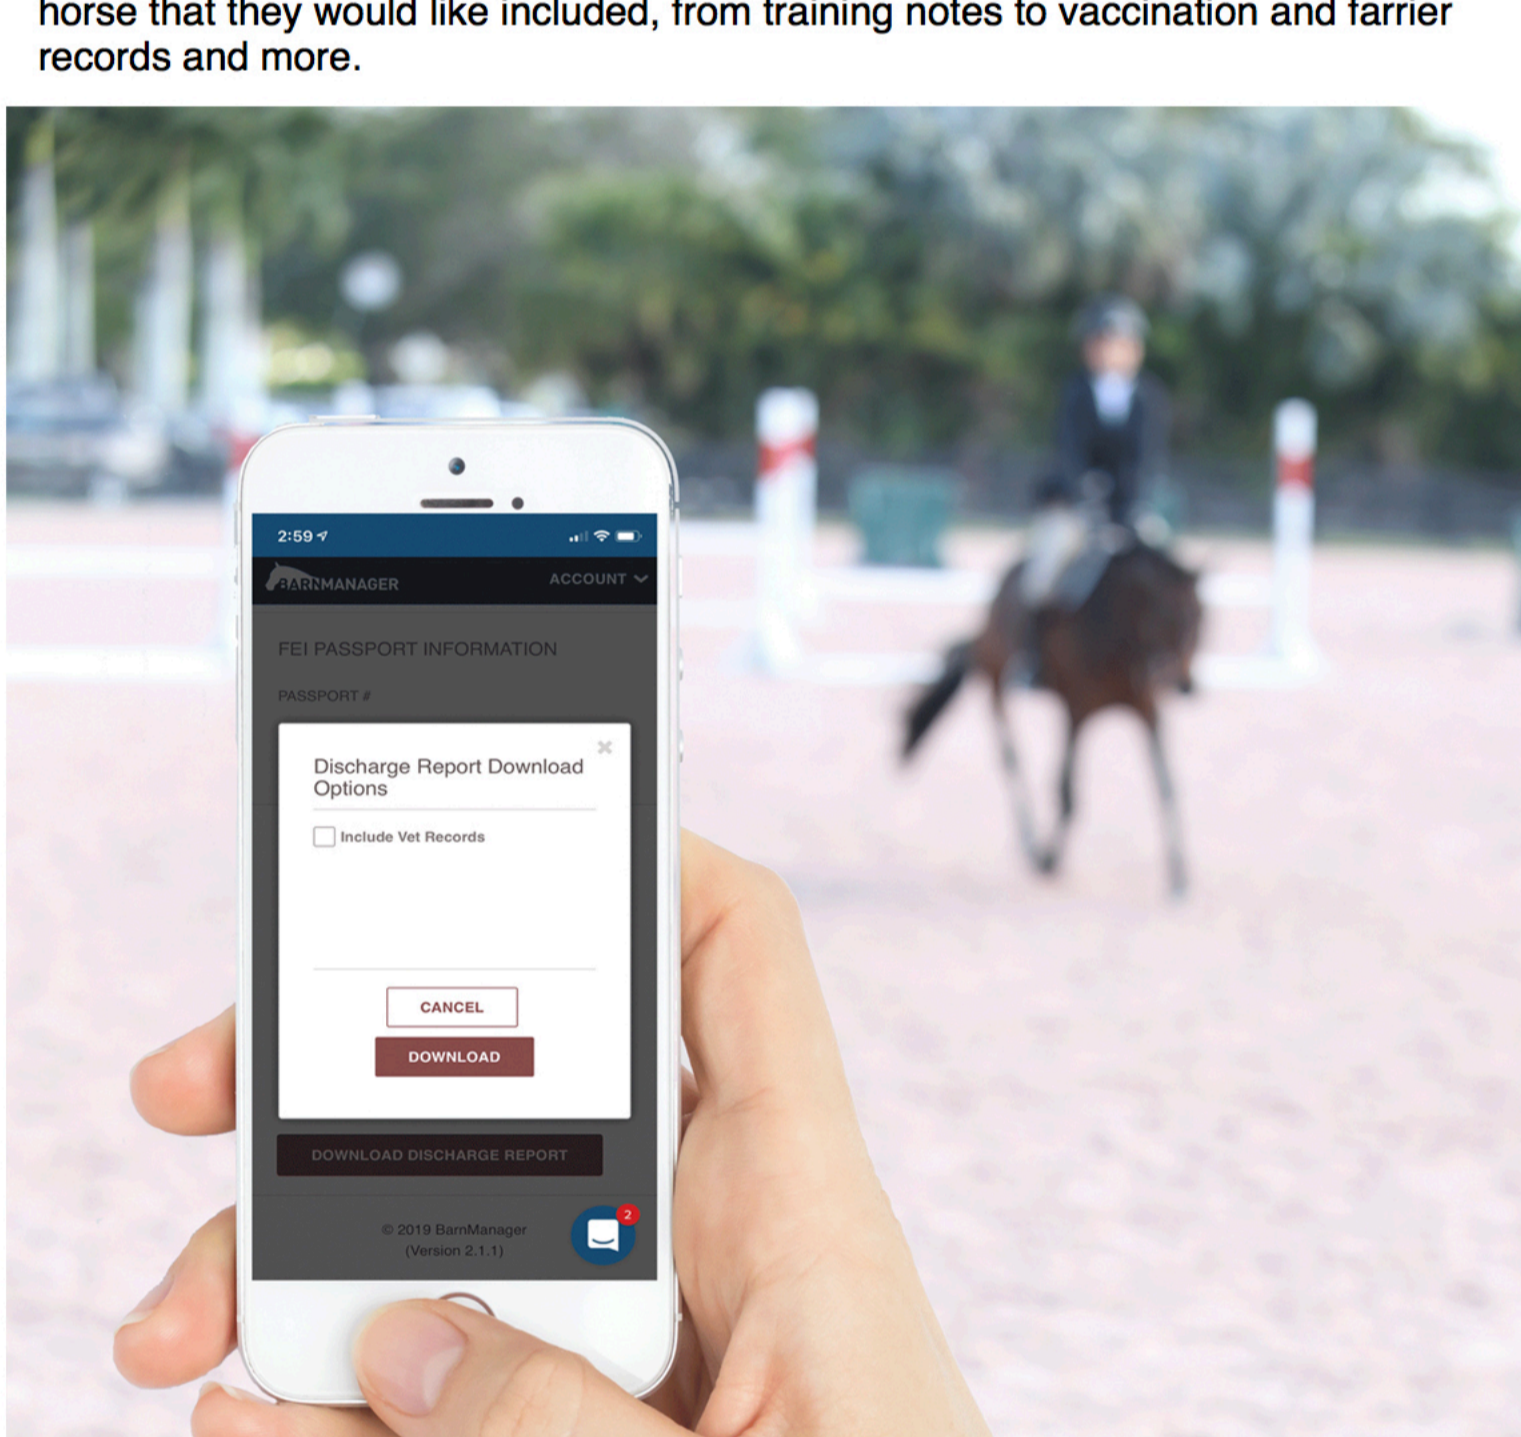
horse that they would like included, from training notes to vaccination and farrier records and more.

2:59

BARNMANAGER

ACCOUNT

FEI PASSPORT INFORMATION

PASSPORT #

Discharge Report Download Options

Include Vet Records

CANCEL

DOWNLOAD

DOWNLOAD DISCHARGE REPORT

© 2019 BarnManager (Version 2.1.1)

2